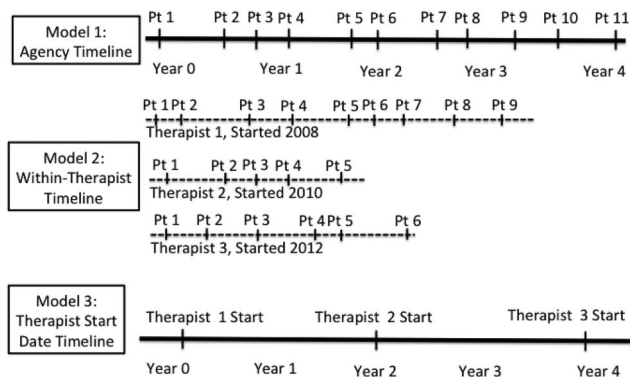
Model 1: Agency Timeline

Pt 1 Pt 2 Pt 3 Pt 4 Pt 5 Pt 6 Pt 7 Pt 8 Pt 9 Pt 10 Pt 11

Year 0 Year 1 Year 2 Year 3 Year 4

Model 2: Within-Therapist Timeline

Pt 1 Pt 2 Pt 3 Pt 4 Pt 5 Pt 6 Pt 7 Pt 8 Pt 9

Therapist 1, Started 2008

Pt 1 Pt 2 Pt 3 Pt 4 Pt 5

Therapist 2, Started 2010

Pt 1 Pt 2 Pt 3 Pt 4 Pt 5 Pt 6

Therapist 3, Started 2012

Model 3: Therapist Start Date Timeline

Therapist 1 Start Therapist 2 Start Therapist 3 Start

Year 0 Year 1 Year 2 Year 3 Year 4